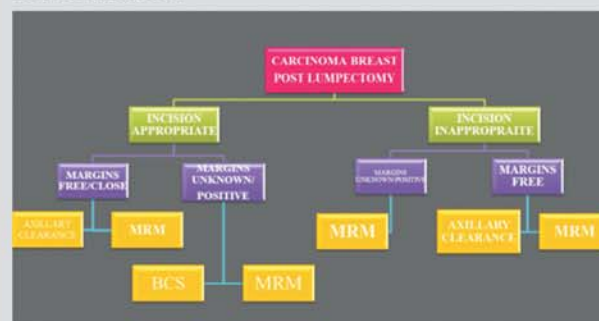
CARCINOMA BREAST POST LUMPECTOMY

INCISION APPROPRIATE

INCISION INAPPROPRAITE

MARGINS FREE/CLOSE

MARGINS UNKNOWN/ POSITIVE

MARGINS UNKNOWN/POSITIVE

MARGINS FREE

AXILLARY CLEARANCE

MRM

MRM

AXILLARY CLEARANCE

MRM

BCS

MRM